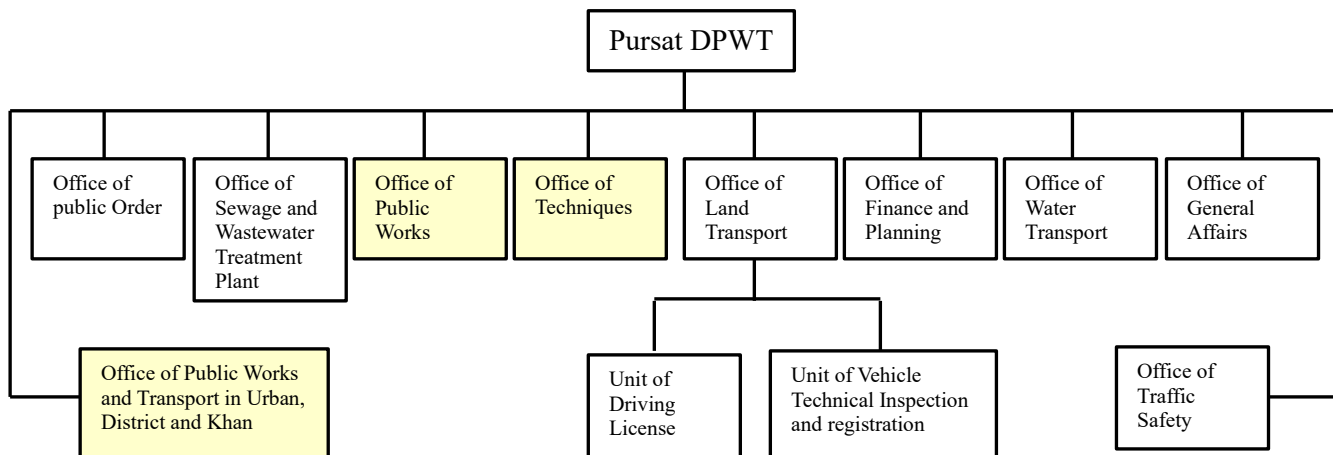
Pursat DPWT

Office of public Order

Office of Sewage and Wastewater Treatment Plant

Office of Public Works

Office of Techniques

Office of Land Transport

Office of Finance and Planning

Office of Water Transport

Office of General Affairs

Office of Public Works and Transport in Urban, District and Khan

Unit of Driving License

Unit of Vehicle Technical Inspection and registration

Office of Traffic Safety